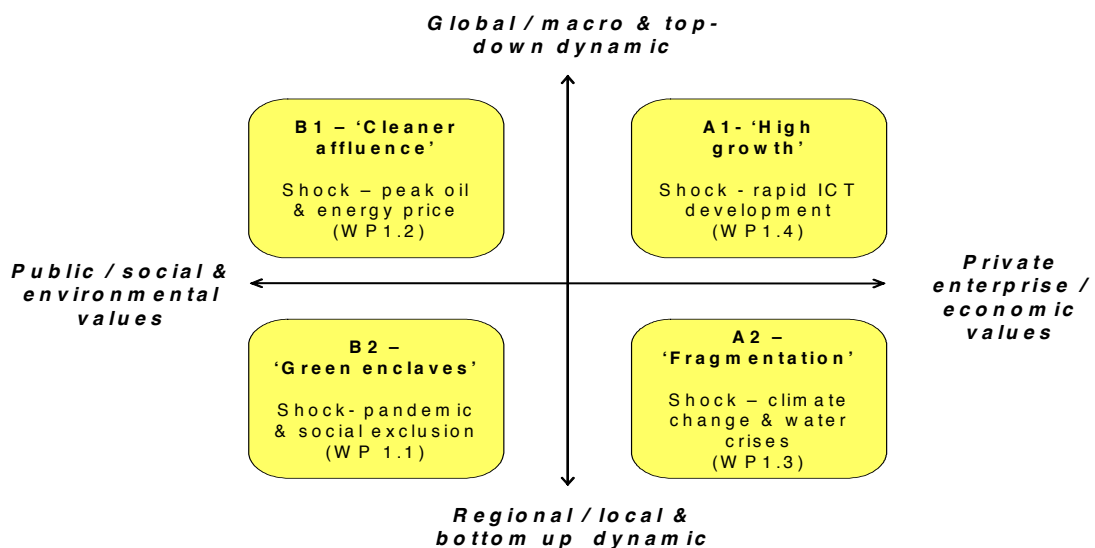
Global / macro & top-down dynamic

B1 – 'Cleaner affluence'

Shock – peak oil & energy price (WP1.2)

A1- 'High growth'

Shock - rapid ICT development (WP1.4)

Public / social & environmental values

Private enterprise / economic values

B2 – 'Green enclaves'

Shock- pandemic & social exclusion (WP 1.1)

A2 – 'Fragmentation'

Shock – climate change & water crises (WP1.3)

Regional / local & bottom up dynamic